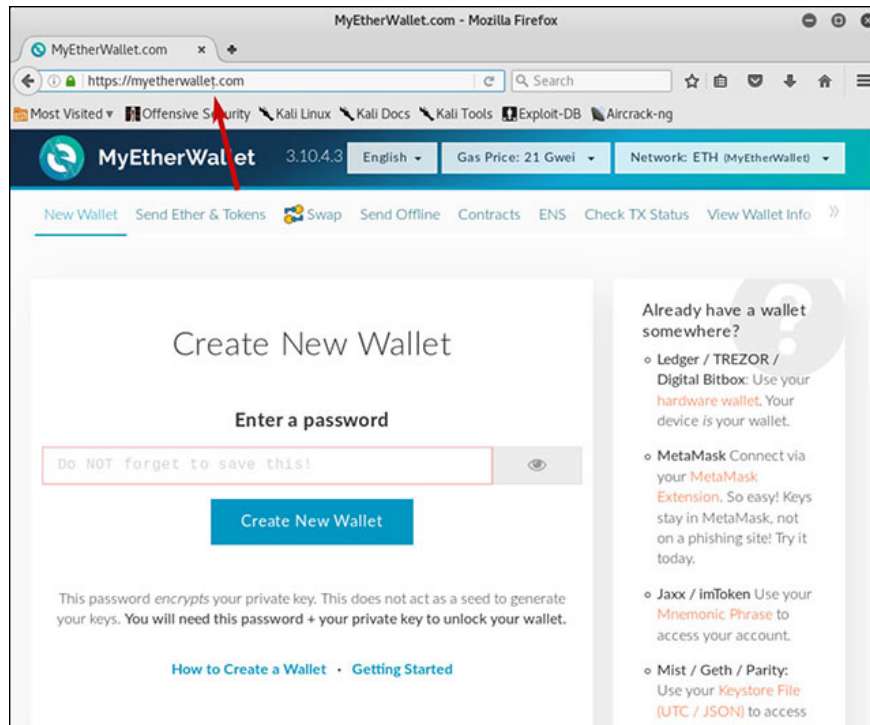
MyEtherWallet.com - Mozilla Firefox

MyEtherWallet.com ×

https://myetherwallet.com

Search

Most Visited ▾ Offensive Security Kali Linux Kali Docs Kali Tools Exploit-DB Aircrack-ng

MyEtherWallet 3.10.4.3 English ▾ Gas Price: 21 Gwei ▾ Network: ETH (MyEtherWallet) ▾

New Wallet Send Ether & Tokens Swap Send Offline Contracts ENS Check TX Status View Wallet Info

Create New Wallet

Enter a password

Do NOT forget to save this!

Create New Wallet

This password *encrypts* your private key. This does not act as a seed to generate your keys. **You will need this password + your private key to unlock your wallet.**

How to Create a Wallet · Getting Started

Already have a wallet somewhere?

- Ledger / TREZOR / Digital Bitbox: Use your hardware wallet. Your device *is* your wallet.
- MetaMask Connect via your MetaMask Extension. So easy! Keys stay in MetaMask, not on a phishing site! Try it today.
- Jaxx / imToken Use your Mnemonic Phrase to access your account.
- Mist / Geth / Parity: Use your Keystore File (UTC / JSON) to access